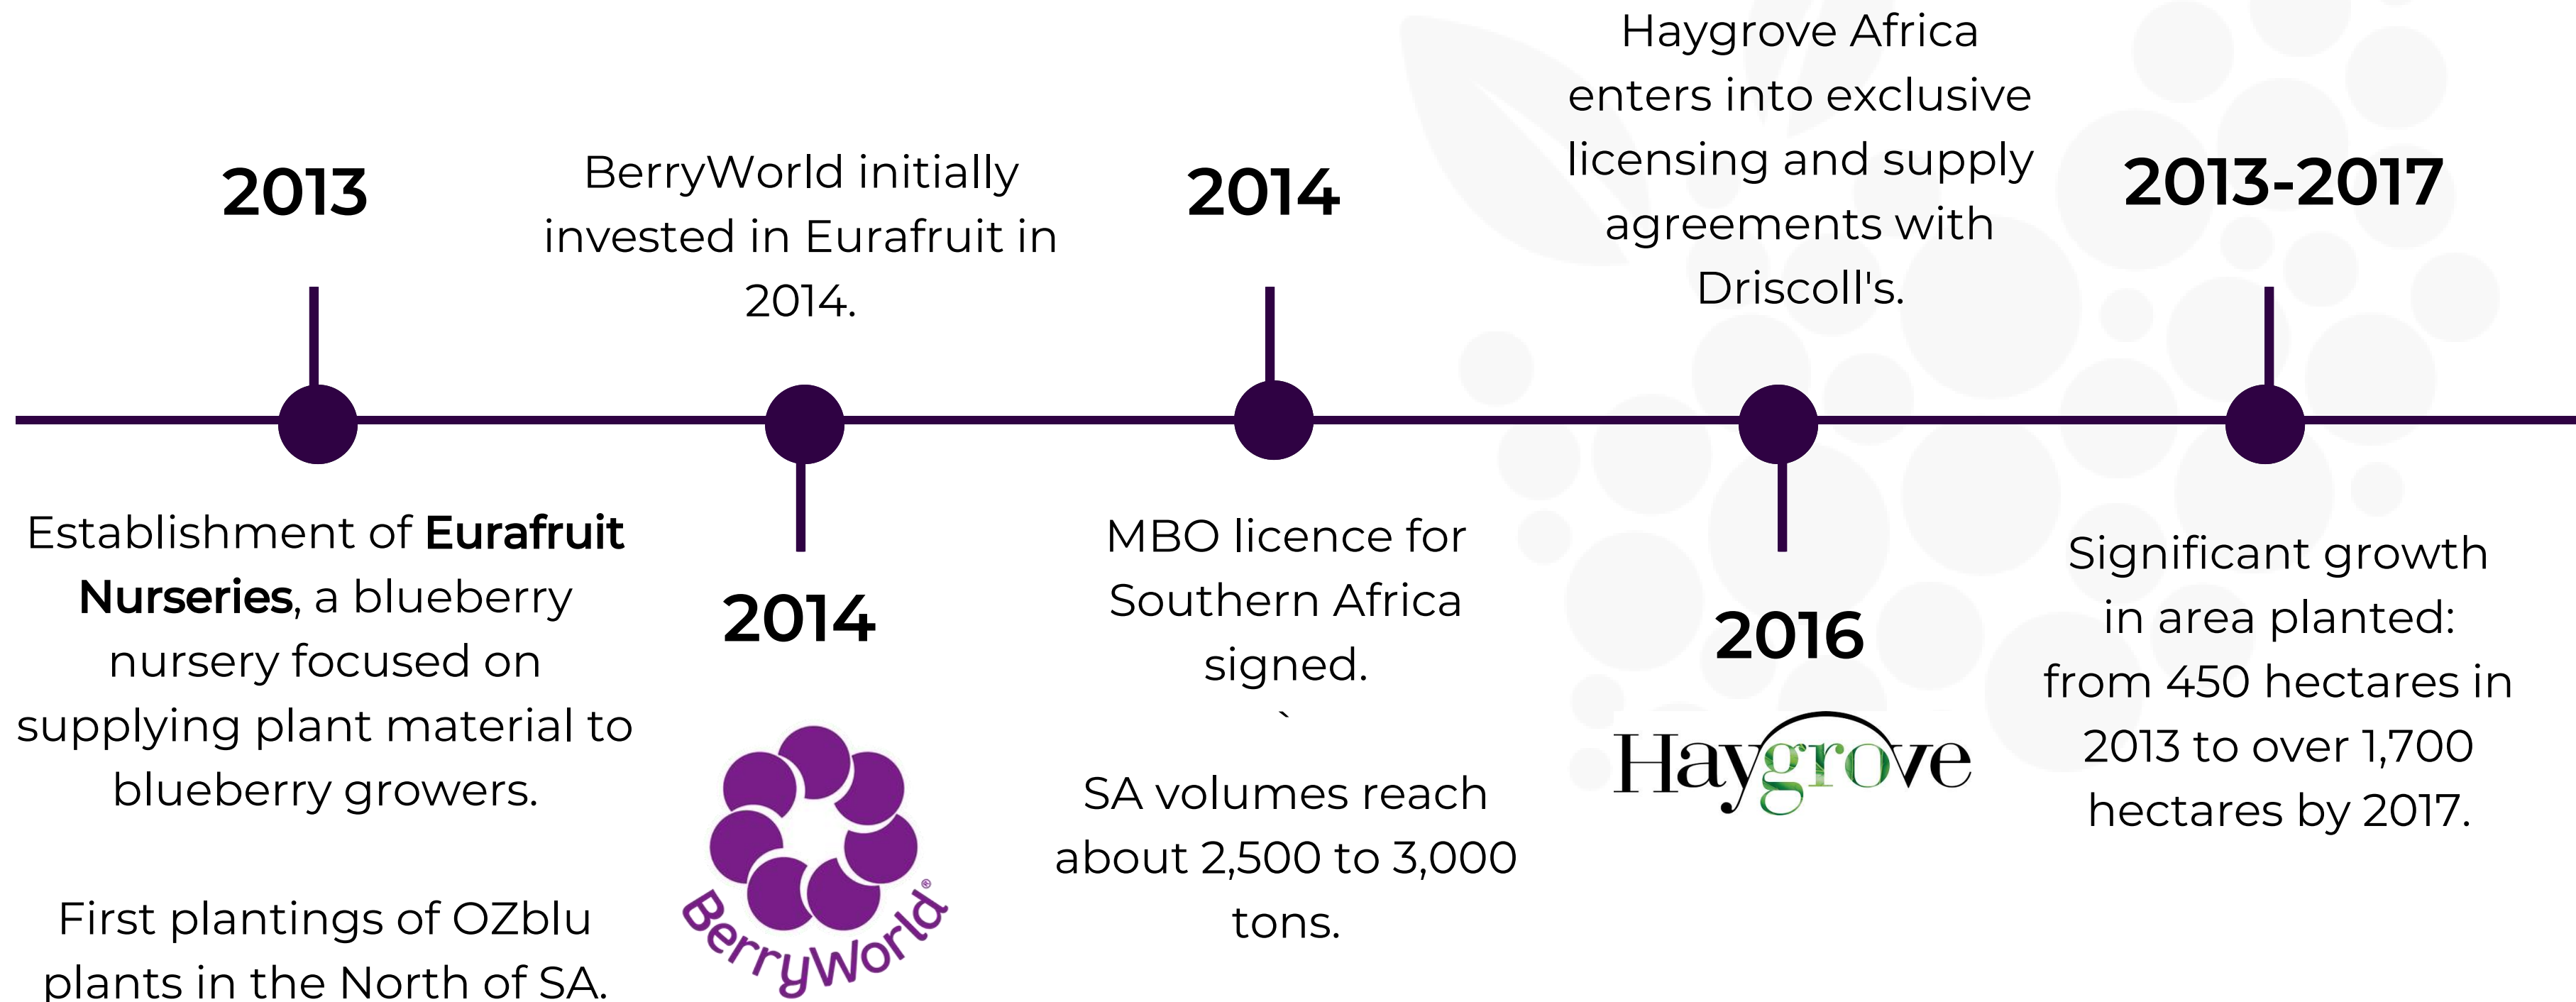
2013

Establishment of **Eurafruit Nurseries**, a blueberry nursery focused on supplying plant material to blueberry growers.

First plantings of OZblu plants in the North of SA.

BerryWorld initially invested in Eurafruit in 2014.

2014

BerryWorld

2014

MBO licence for Southern Africa signed.
`

SA volumes reach about 2,500 to 3,000 tons.

Haygrove Africa enters into exclusive licensing and supply agreements with Driscoll's.

2016

Haygrove

2013-2017

Significant growth in area planted: from 450 hectares in 2013 to over 1,700 hectares by 2017.